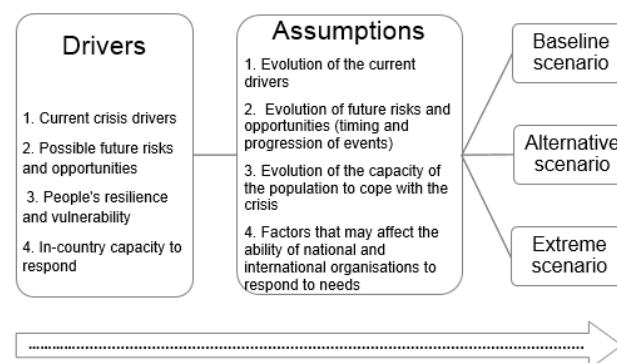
Drivers

1. Current crisis drivers

2. Possible future risks and opportunities

3. People's resilience and vulnerability

4. In-country capacity to respond

Assumptions

1. Evolution of the current drivers

2. Evolution of future risks and opportunities (timing and progression of events)

3. Evolution of the capacity of the population to cope with the crisis

4. Factors that may affect the ability of national and international organisations to respond to needs

Baseline scenario

Alternative scenario

Extreme scenario